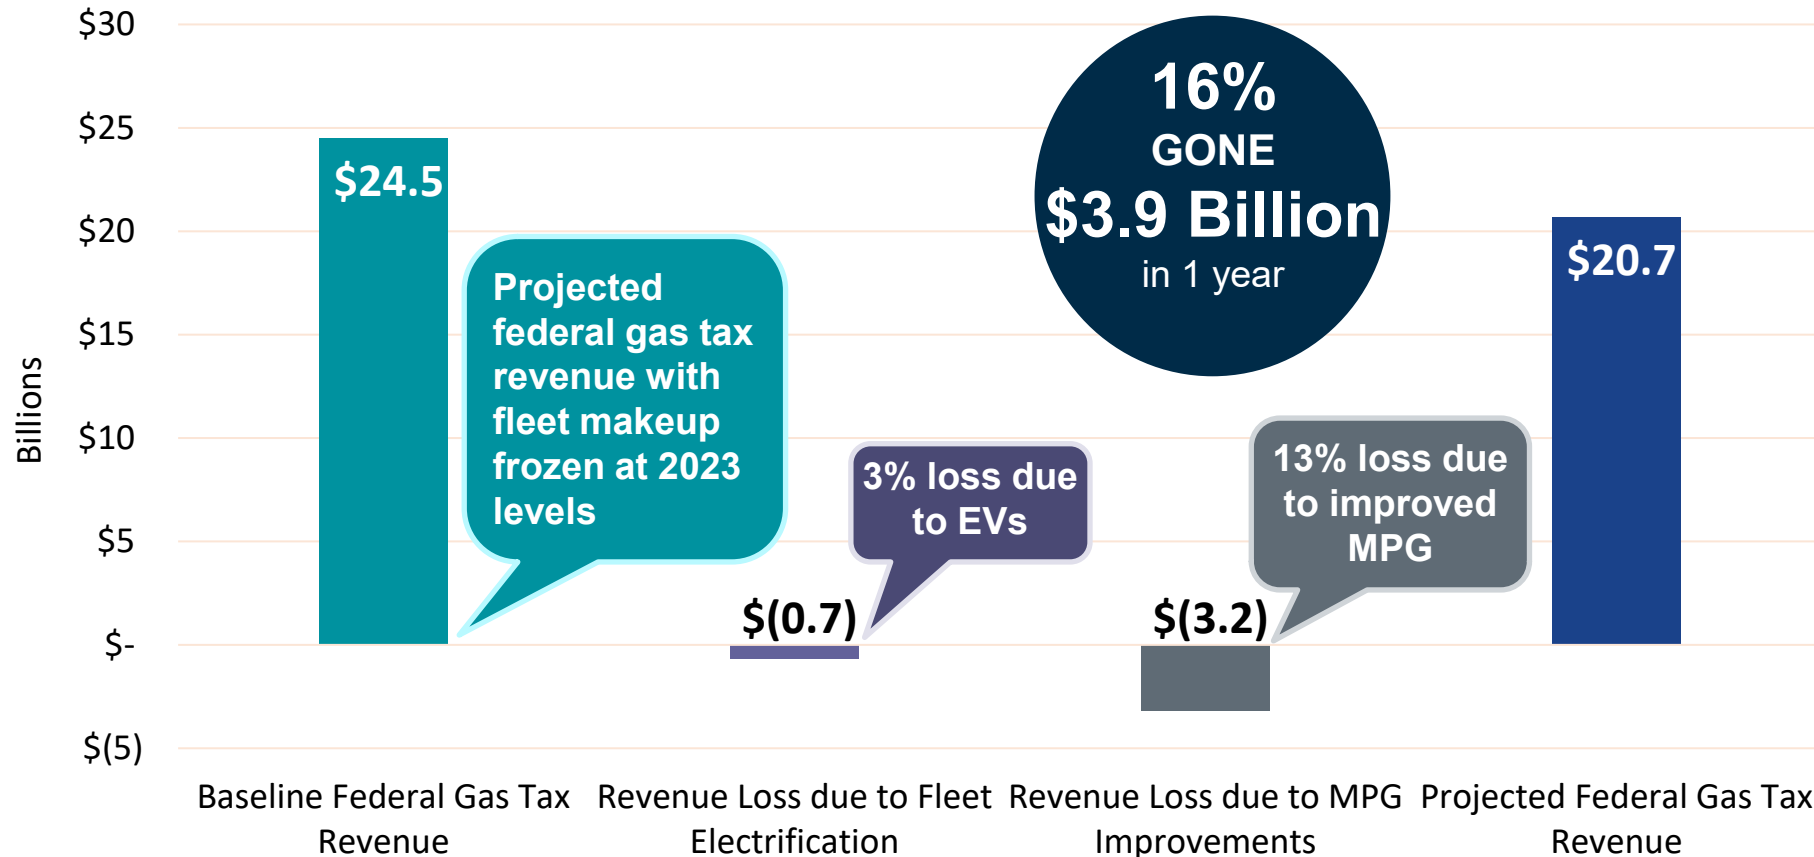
$30
$25
$20
$15
$10
$5
$-
$(5)

Billions

$24.5

Projected federal gas tax revenue with fleet makeup frozen at 2023 levels

3% loss due to EVs

$(0.7)

16%
GONE
$3.9 Billion
in 1 year

13% loss due to improved MPG

$(3.2)

$20.7

Baseline Federal Gas Tax Revenue

Revenue Loss due to Fleet Electrification

Revenue Loss due to MPG Improvements

Projected Federal Gas Tax Revenue